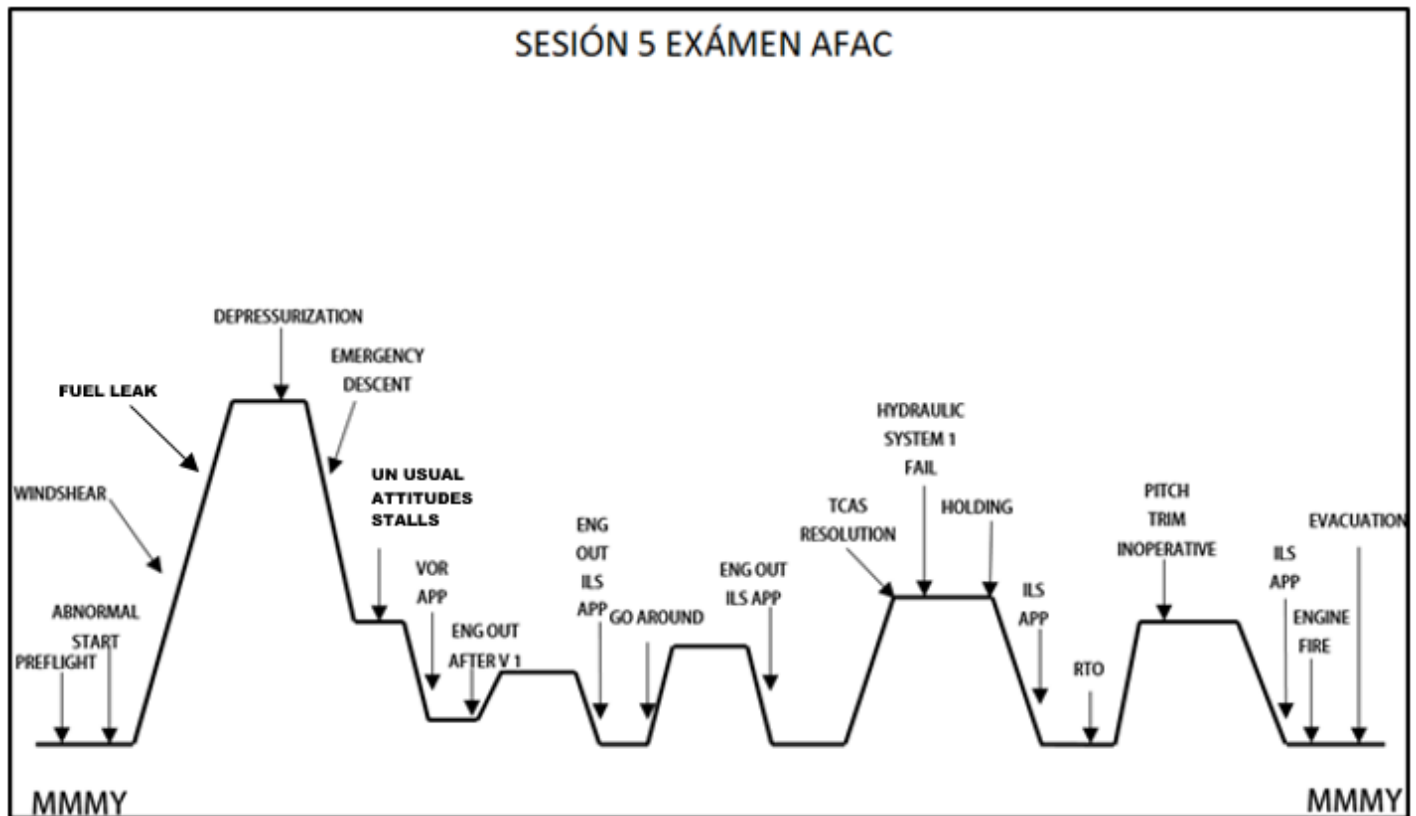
SESIÓN 5 EXÁMEN AFAC

DEPRESSURIZATION

EMERGENCY DESCENT

FUEL LEAK

WINDSHEAR

UN USUAL ATTITUDES STALLS

ABNORMAL START

PREFLIGHT

VOR APP

ENG OUT AFTER V 1

ENG OUT ILS APP

GO AROUND

ENG OUT ILS APP

TCAS RESOLUTION

HYDRAULIC SYSTEM 1 FAIL

HOLDING

ILS APP

RTO

PITCH TRIM INOPERATIVE

ILS APP

ENGINE FIRE

EVACUATION

MMMY

MMMY